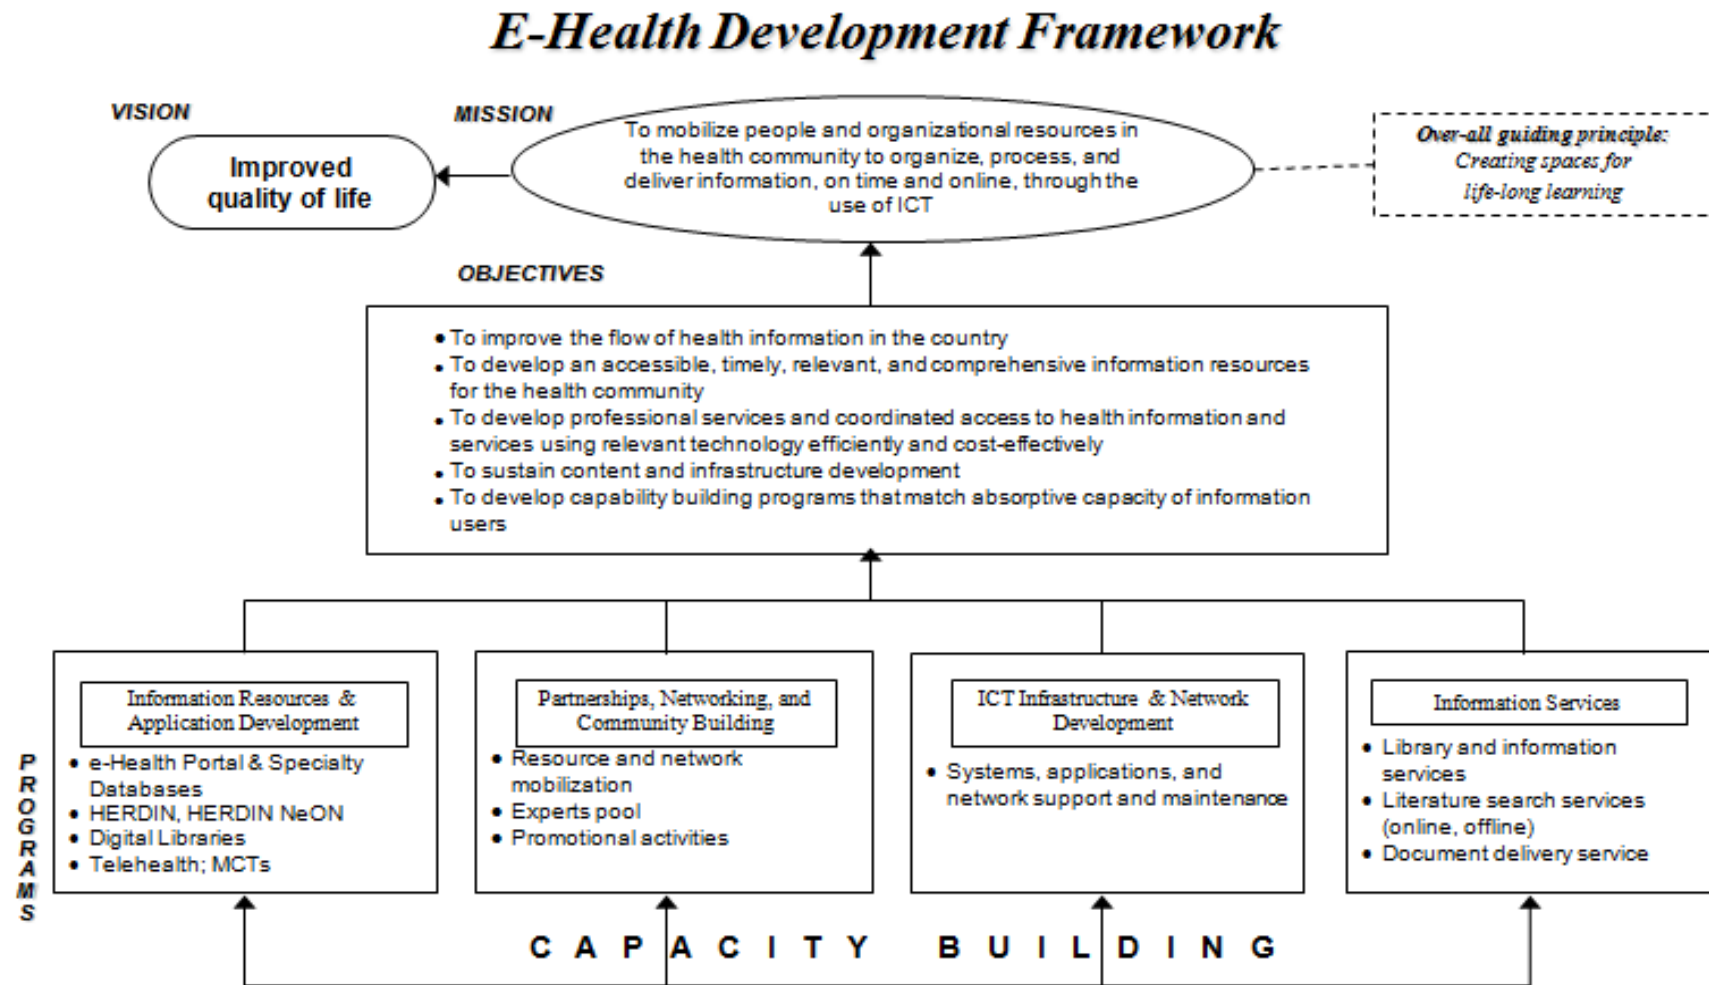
E-Health Development Framework

VISION

Improved quality of life

MISSION

To mobilize people and organizational resources in the health community to organize, process, and deliver information, on time and online, through the use of ICT

Over-all guiding principle: Creating spaces for life-long learning

OBJECTIVES

- To improve the flow of health information in the country
- To develop an accessible, timely, relevant, and comprehensive information resources for the health community
- To develop professional services and coordinated access to health information and services using relevant technology efficiently and cost-effectively
- To sustain content and infrastructure development
- To develop capability building programs that match absorptive capacity of information users

PROGRAMS

Information Resources & Application Development
- e-Health Portal & Specialty Databases
- HERDIN, HERDIN NeON
- Digital Libraries
- Telehealth; MCTs

Partnerships, Networking, and Community Building
- Resource and network mobilization
- Experts pool
- Promotional activities

ICT Infrastructure & Network Development
- Systems, applications, and network support and maintenance

Information Services
- Library and information services
- Literature search services (online, offline)
- Document delivery service

CAPACITY BUILDING